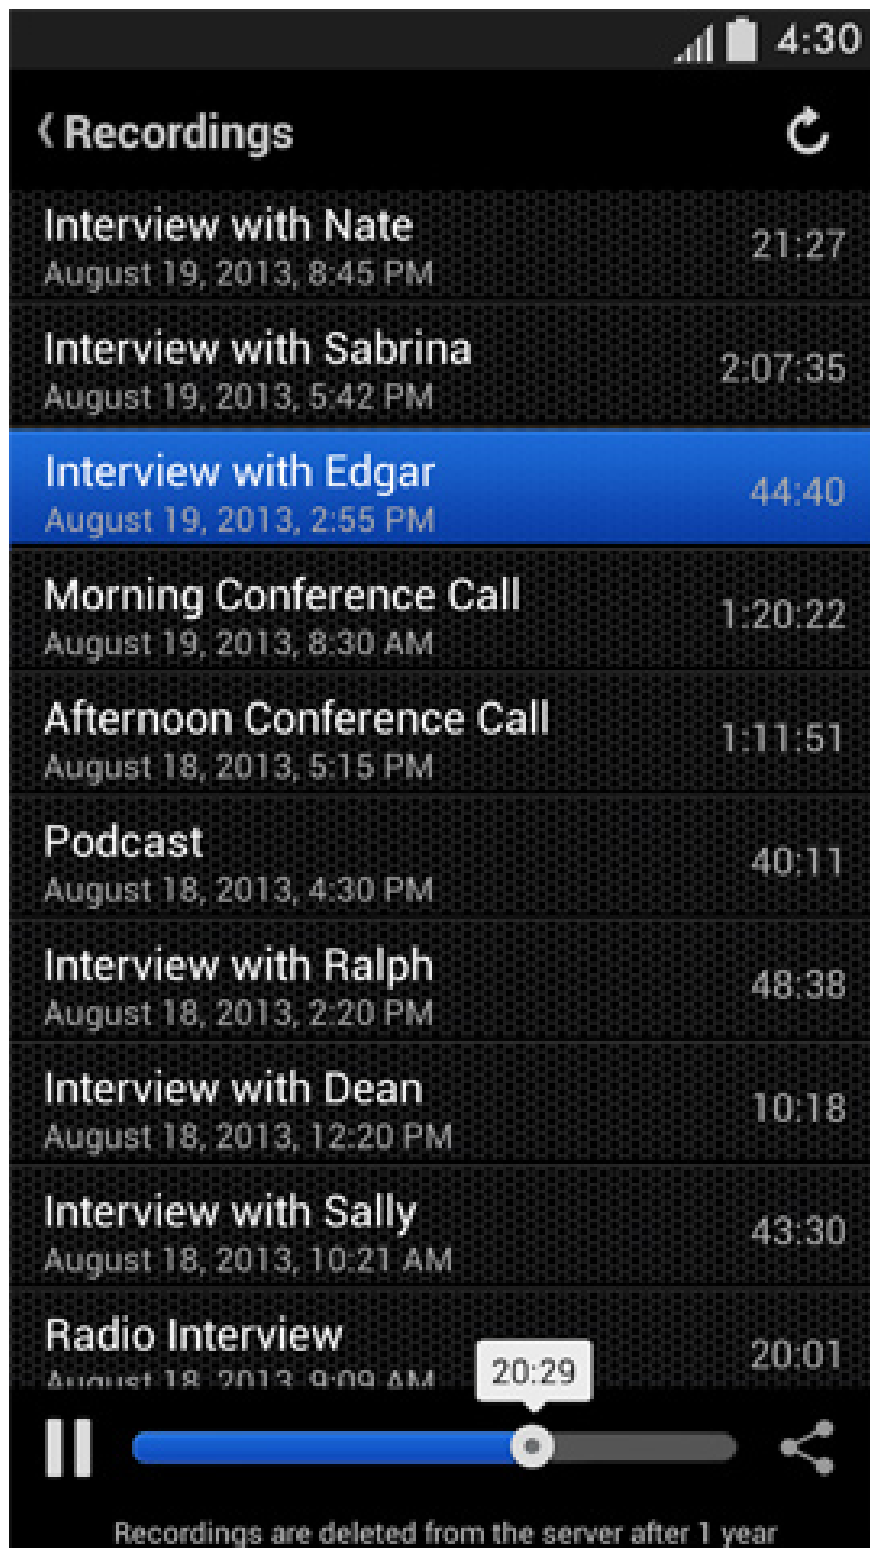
4:30

Recordings

Interview with Nate
August 19, 2013, 8:45 PM
21:27

Interview with Sabrina
August 19, 2013, 5:42 PM
2:07:35

Interview with Edgar
August 19, 2013, 2:55 PM
44:40

Morning Conference Call
August 19, 2013, 8:30 AM
1:20:22

Afternoon Conference Call
August 18, 2013, 5:15 PM
1:11:51

Podcast
August 18, 2013, 4:30 PM
40:11

Interview with Ralph
August 18, 2013, 2:20 PM
48:38

Interview with Dean
August 18, 2013, 12:20 PM
10:18

Interview with Sally
August 18, 2013, 10:21 AM
43:30

Radio Interview
August 18, 2013, 9:09 AM
20:01

20:29

Recordings are deleted from the server after 1 year